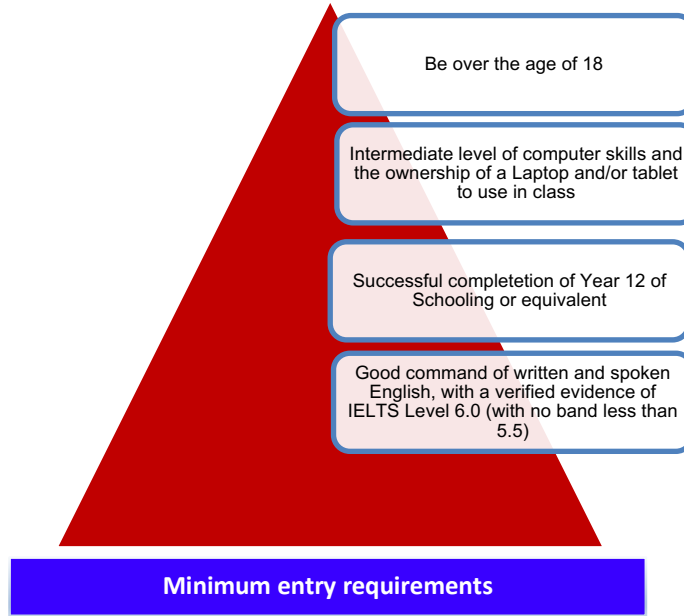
Be over the age of 18

Intermediate level of computer skills and the ownership of a Laptop and/or tablet to use in class

Successful completetion of Year 12 of Schooling or equivalent

Good command of written and spoken English, with a verified evidence of IELTS Level 6.0 (with no band less than 5.5)

Minimum entry requirements